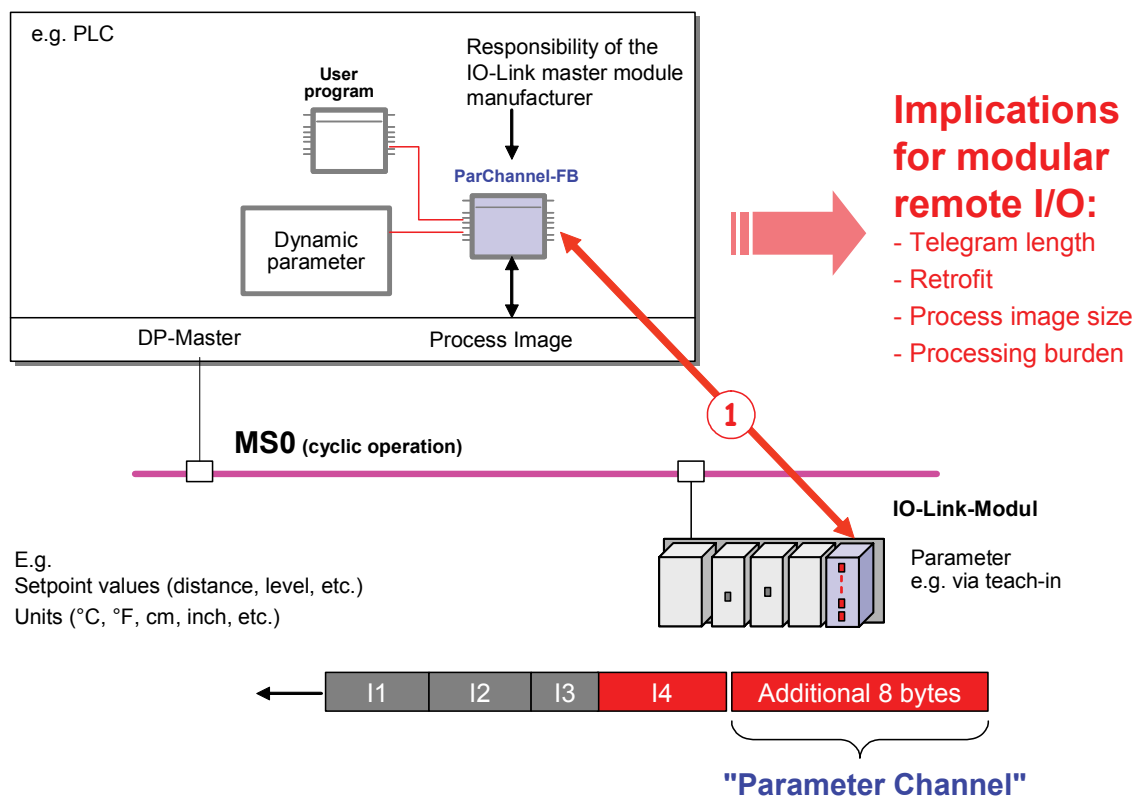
e.g. PLC

Responsibility of the IO-Link master module manufacturer

User program

ParChannel-FB

Dynamic parameter

DP-Master

Process Image

Implications for modular remote I/O:
- Telegram length
- Retrofit
- Process image size
- Processing burden

1

MS0 (cyclic operation)

IO-Link-Modul

Parameter
e.g. via teach-in

E.g.
Setpoint values (distance, level, etc.)
Units (°C, °F, cm, inch, etc.)

| I1 | I2 | I3 | I4 | Additional 8 bytes |
|---|---|---|---|---|

"Parameter Channel"